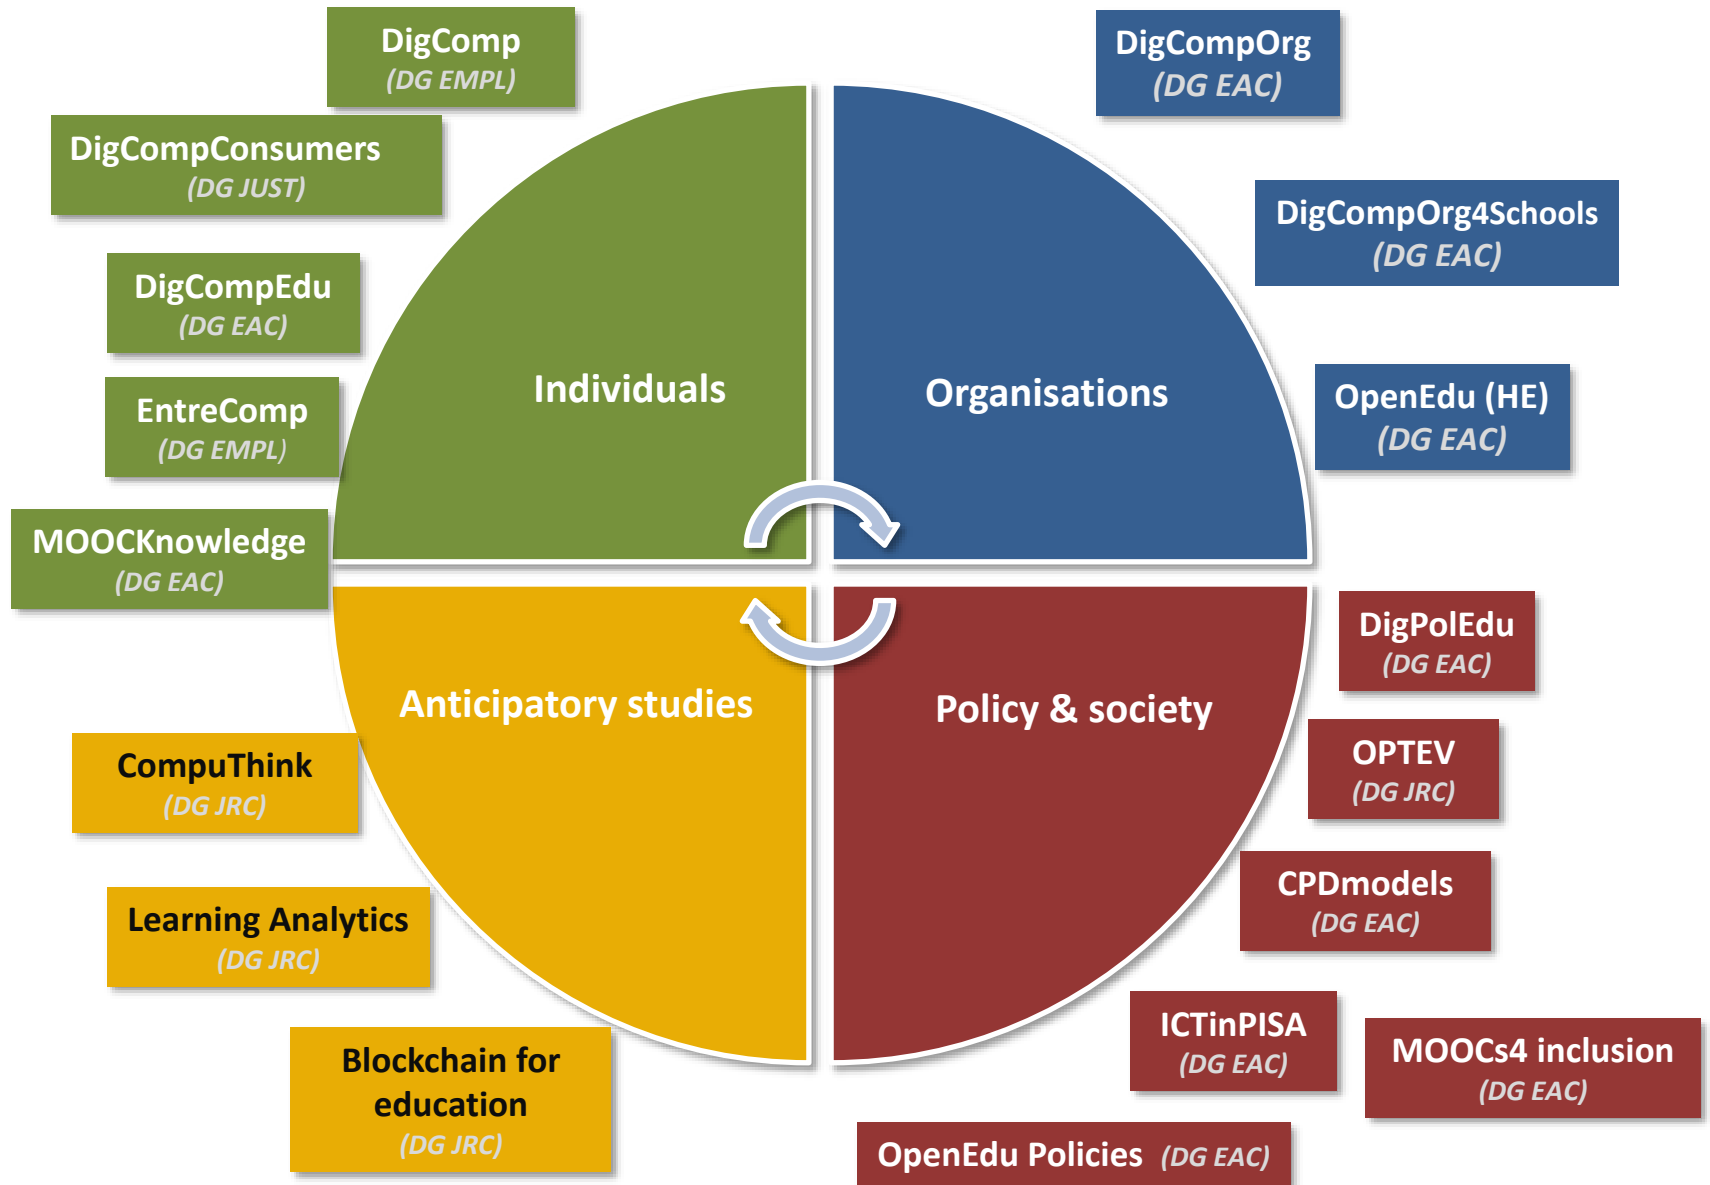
DigComp
(DG EMPL)

DigCompConsumers
(DG JUST)

DigCompEdu
(DG EAC)

EntreComp
(DG EMPL)

MOOCKnowledge
(DG EAC)

DigCompOrg
(DG EAC)

DigCompOrg4Schools
(DG EAC)

OpenEdu (HE)
(DG EAC)

Individuals

Organisations

Anticipatory studies

Policy & society

CompuThink
(DG JRC)

Learning Analytics
(DG JRC)

Blockchain for education
(DG JRC)

DigPolEdu
(DG EAC)

OPTEV
(DG JRC)

CPDmodels
(DG EAC)

ICTinPISA
(DG EAC)

MOOCs4 inclusion
(DG EAC)

OpenEdu Policies (DG EAC)